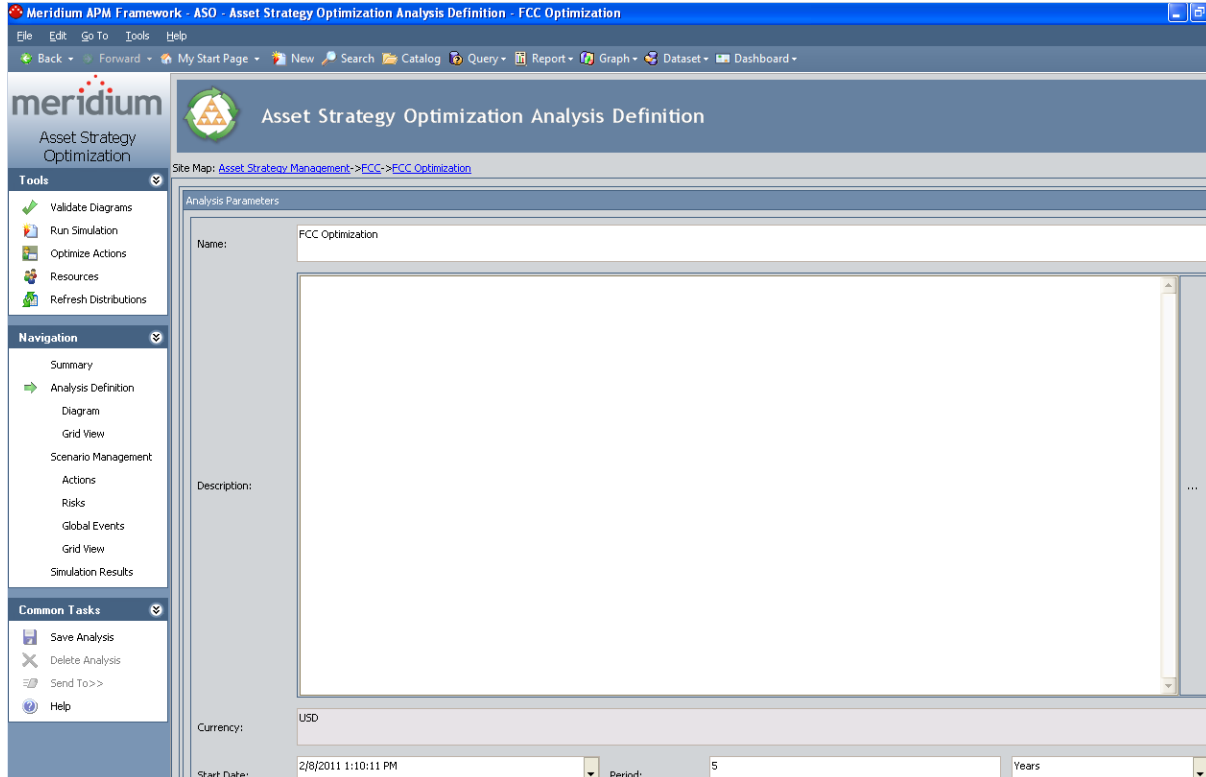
Meridium APM Framework - ASO - Asset Strategy Optimization Analysis Definition - FCC Optimization

File Edit Go To Tools Help

Back Forward My Start Page New Search Catalog Query Report Graph Dataset Dashboard

meridium
Asset Strategy Optimization

Asset Strategy Optimization Analysis Definition

Site Map: Asset Strategy Management->FCC->FCC Optimization

Tools
Validate Diagrams
Run Simulation
Optimize Actions
Resources
Refresh Distributions

Navigation
Summary
Analysis Definition
Diagram
Grid View
Scenario Management
Actions
Risks
Global Events
Grid View
Simulation Results

Common Tasks
Save Analysis
Delete Analysis
Send To>>
Help

Analysis Parameters

Name: FCC Optimization

Description: ...

Currency: USD

Start Date: 2/8/2011 1:10:11 PM
Period: 5
Years